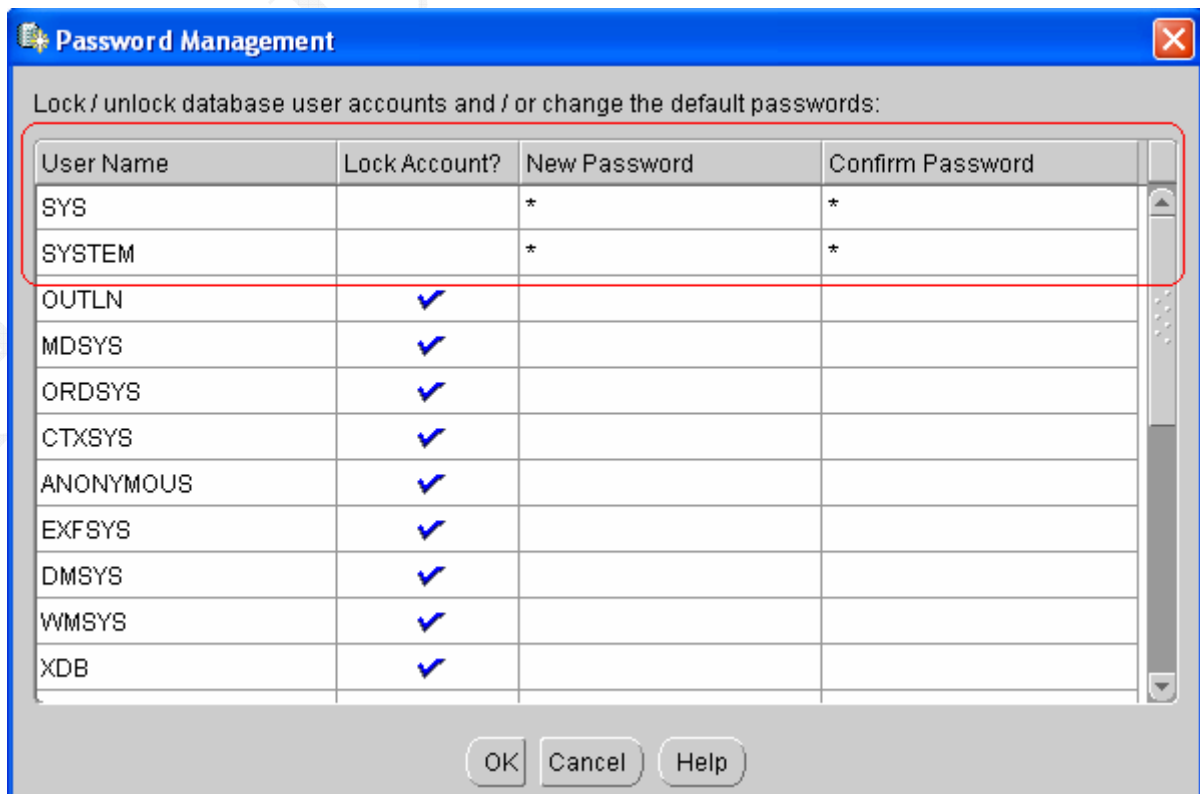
Password Management

Lock / unlock database user accounts and / or change the default passwords:

| User Name | Lock Account? | New Password | Confirm Password |
|---|---|---|---|
| SYS | | * | * |
| SYSTEM | | * | * |
| OUTLN | ✔ | | |
| MDSYS | ✔ | | |
| ORDSYS | ✔ | | |
| CTXSYS | ✔ | | |
| ANONYMOUS | ✔ | | |
| EXFSYS | ✔ | | |
| DMSYS | ✔ | | |
| WMSYS | ✔ | | |
| XDB | ✔ | | |

OK Cancel Help